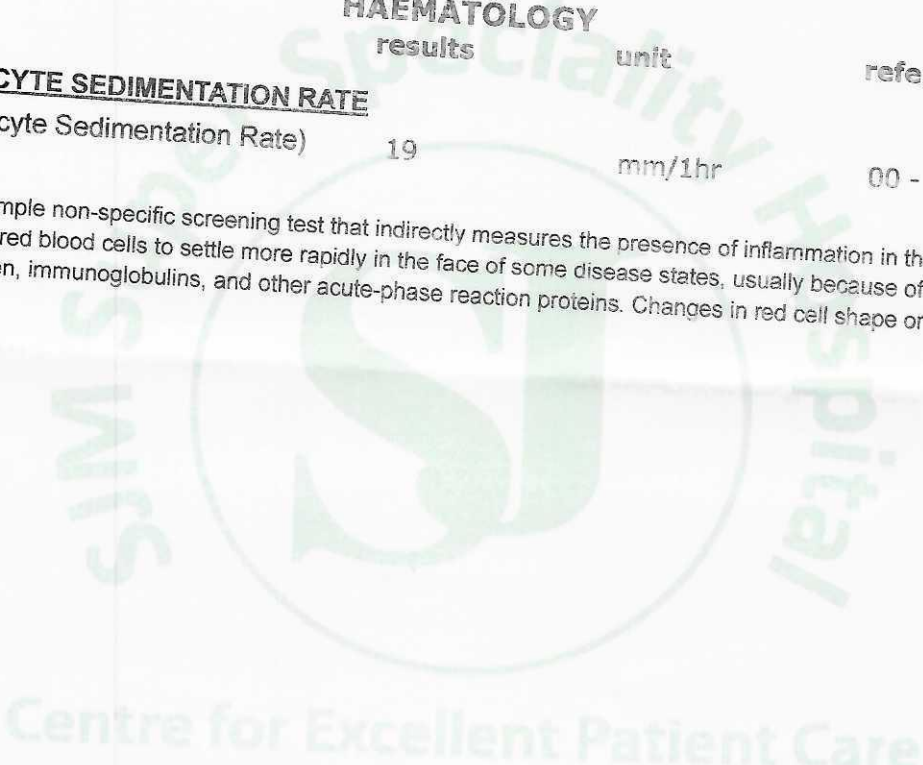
HAEMATOLOGY

results unit refe

CYTE SEDIMENTATION RATE

cyte Sedimentation Rate) 19 mm/1hr 00 -

mple non-specific screening test that indirectly measures the presence of inflammation in th red blood cells to settle more rapidly in the face of some disease states, usually because of en, immunoglobulins, and other acute-phase reaction proteins. Changes in red cell shape or

SIMS Super Speciality Hospital

Centre for Excellent Patient Care